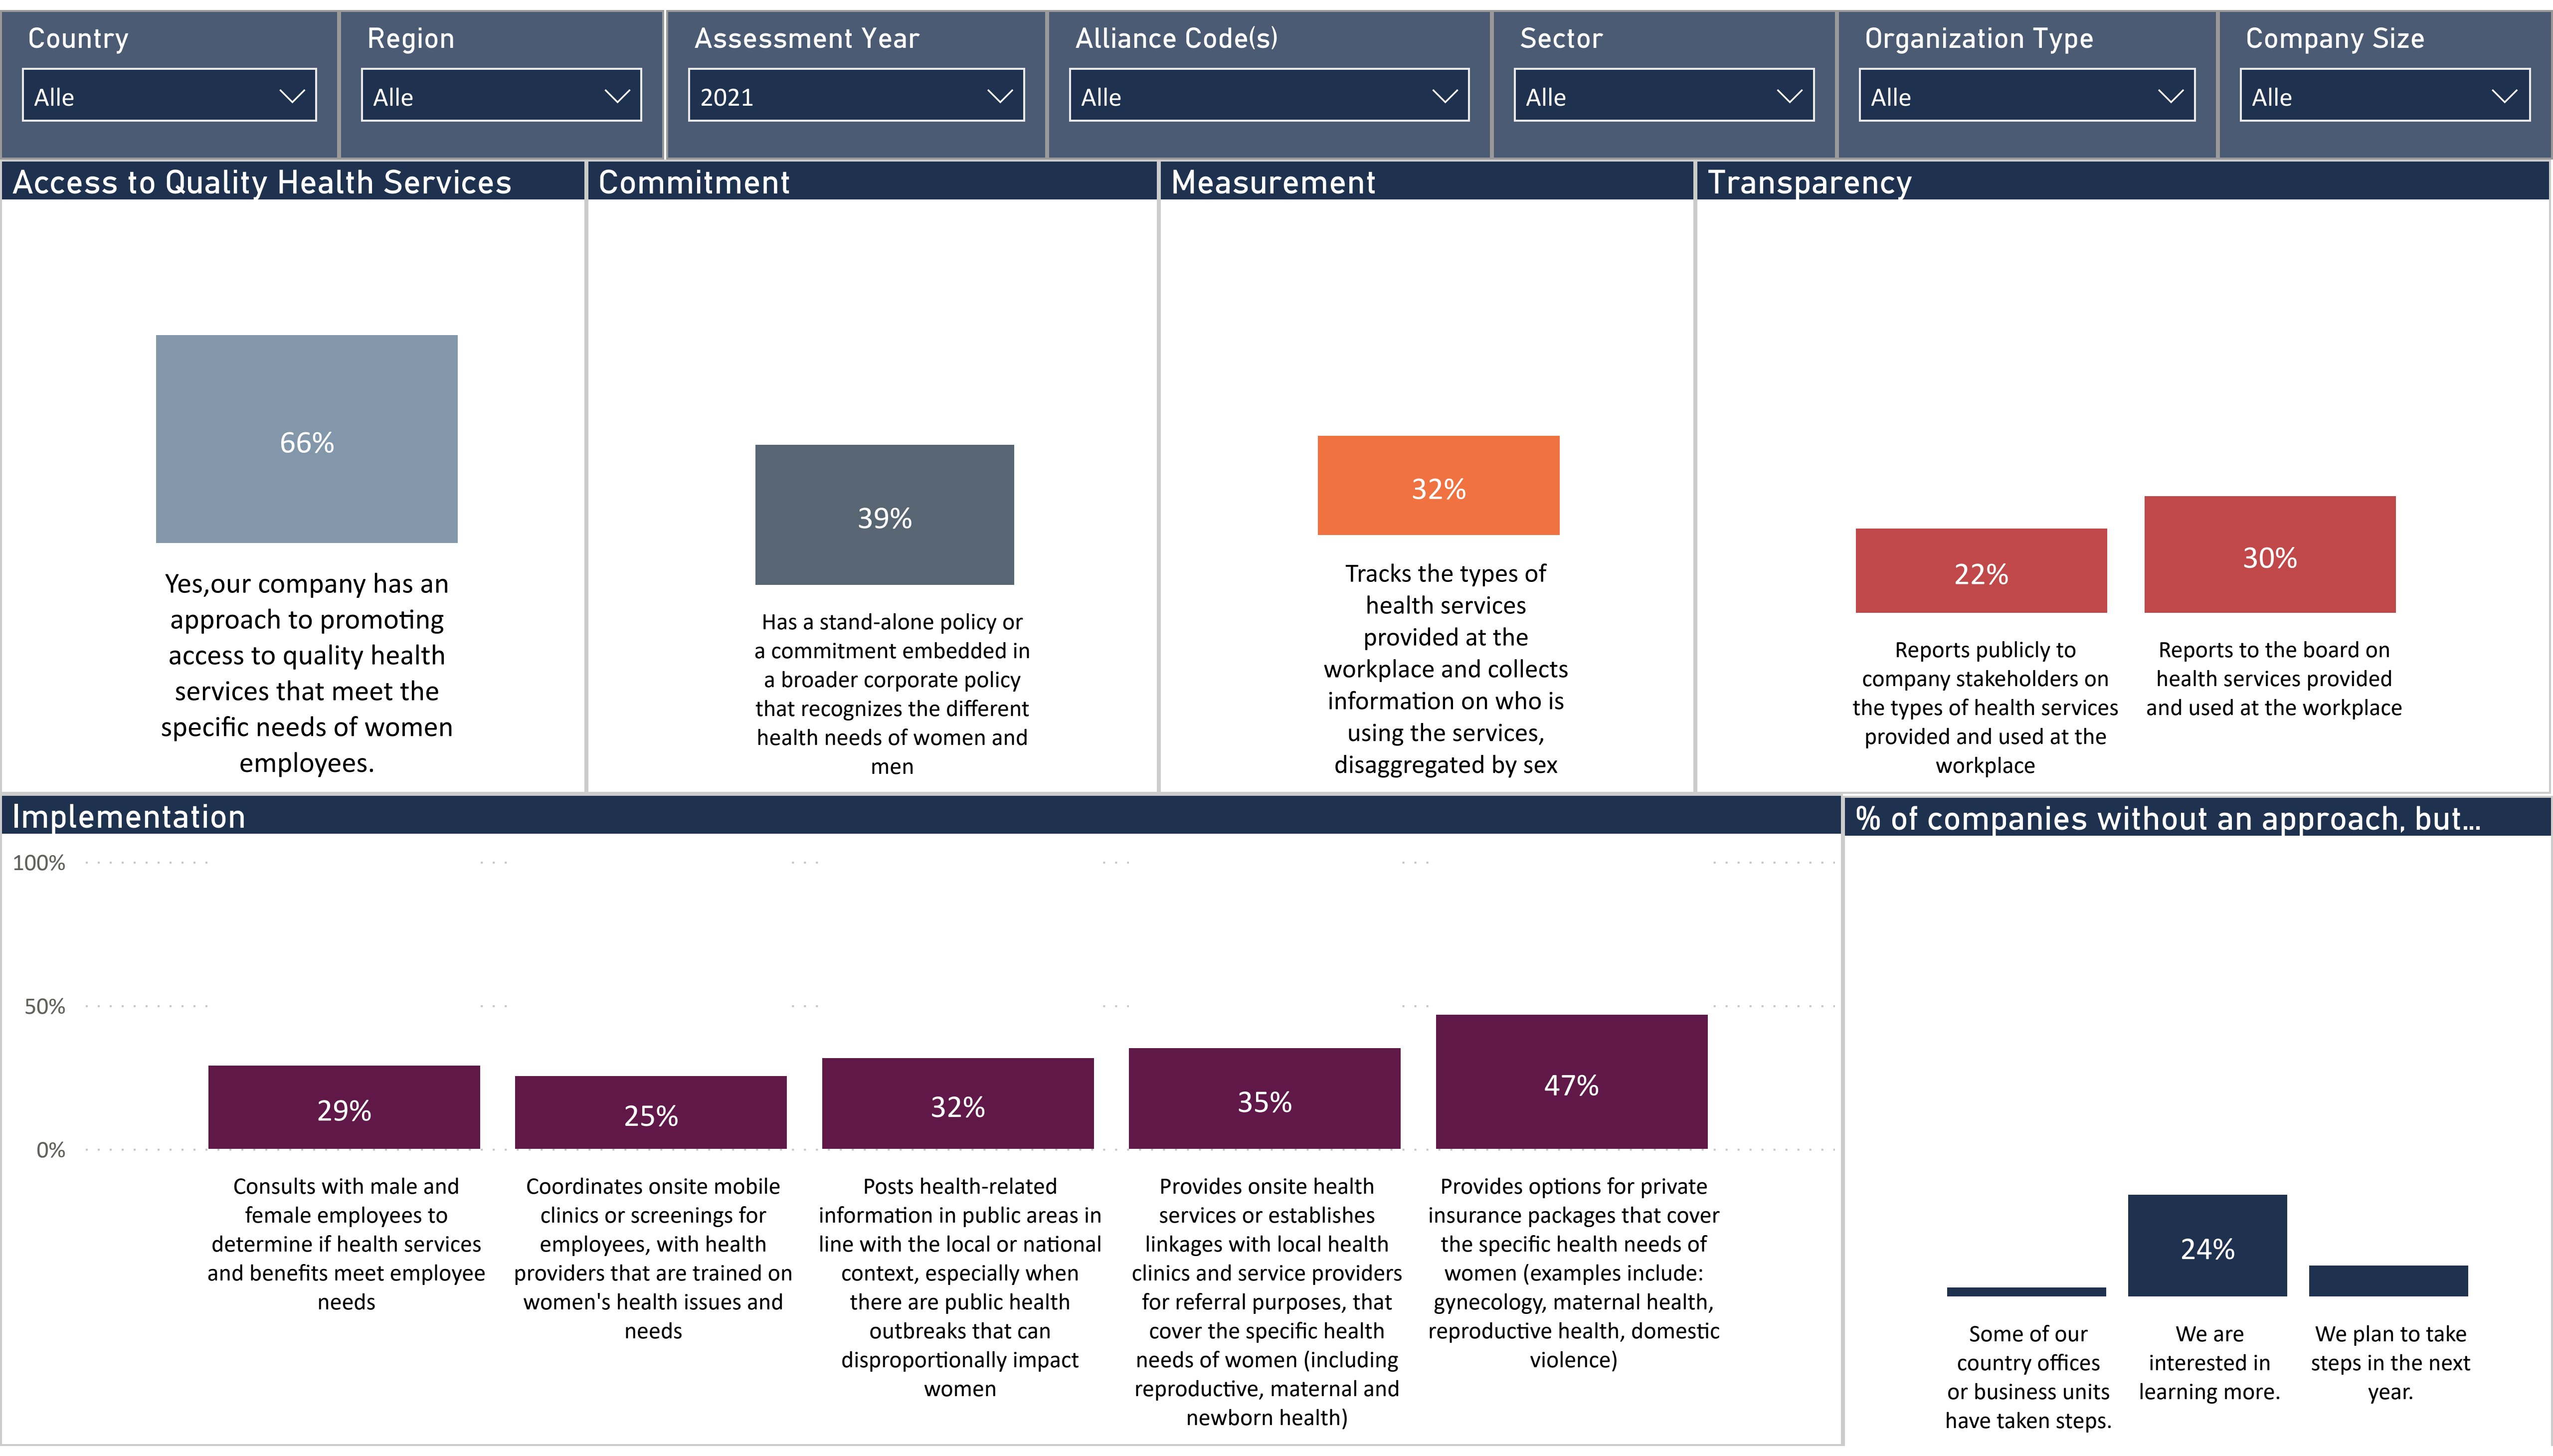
Country
Alle

Region
Alle

Assessment Year
2021

Alliance Code(s)
Alle

Sector
Alle

Organization Type
Alle

Company Size
Alle

Access to Quality Health Services

66%

Yes,our company has an approach to promoting access to quality health services that meet the specific needs of women employees.

Commitment

39%

Has a stand-alone policy or a commitment embedded in a broader corporate policy that recognizes the different health needs of women and men

Measurement

32%

Tracks the types of health services provided at the workplace and collects information on who is using the services, disaggregated by sex

Transparency

22%

Reports publicly to company stakeholders on the types of health services provided and used at the workplace

30%

Reports to the board on health services provided and used at the workplace

Implementation

100%
50%
0%

29%
Consults with male and female employees to determine if health services and benefits meet employee needs

25%
Coordinates onsite mobile clinics or screenings for employees, with health providers that are trained on women's health issues and needs

32%
Posts health-related information in public areas in line with the local or national context, especially when there are public health outbreaks that can disproportionally impact women

35%
Provides onsite health services or establishes linkages with local health clinics and service providers for referral purposes, that cover the specific health needs of women (including reproductive, maternal and newborn health)

47%
Provides options for private insurance packages that cover the specific health needs of women (examples include: gynecology, maternal health, reproductive health, domestic violence)

% of companies without an approach, but...

Some of our country offices or business units have taken steps.

24%
We are interested in learning more.

We plan to take steps in the next year.